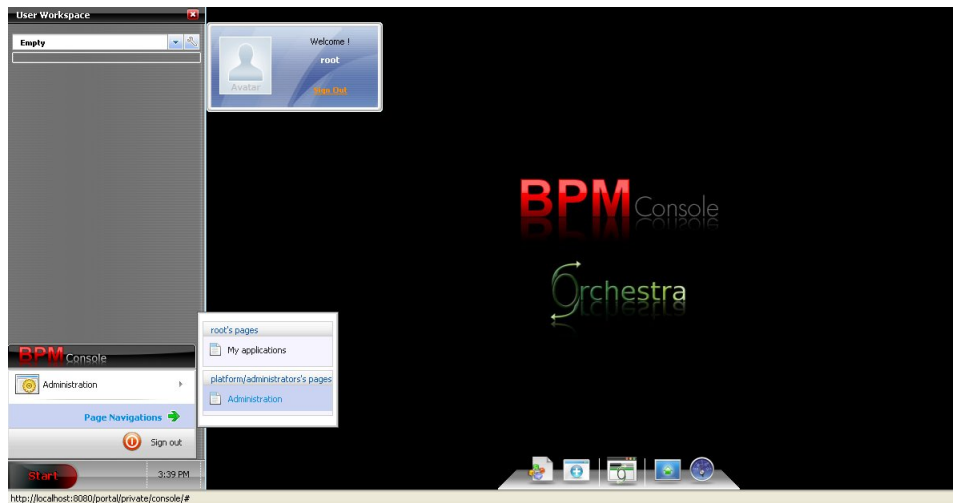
User Workspace

Empty

Avatar

Welcome !

root

Sign Out

BPM Console

Orchestra

root's pages

My applications

platform/administrators's pages

Administration

BPM Console

Administration

Page Navigations

Sign out

Start

3:39 PM

http://localhost:8080/portal/private/console/#